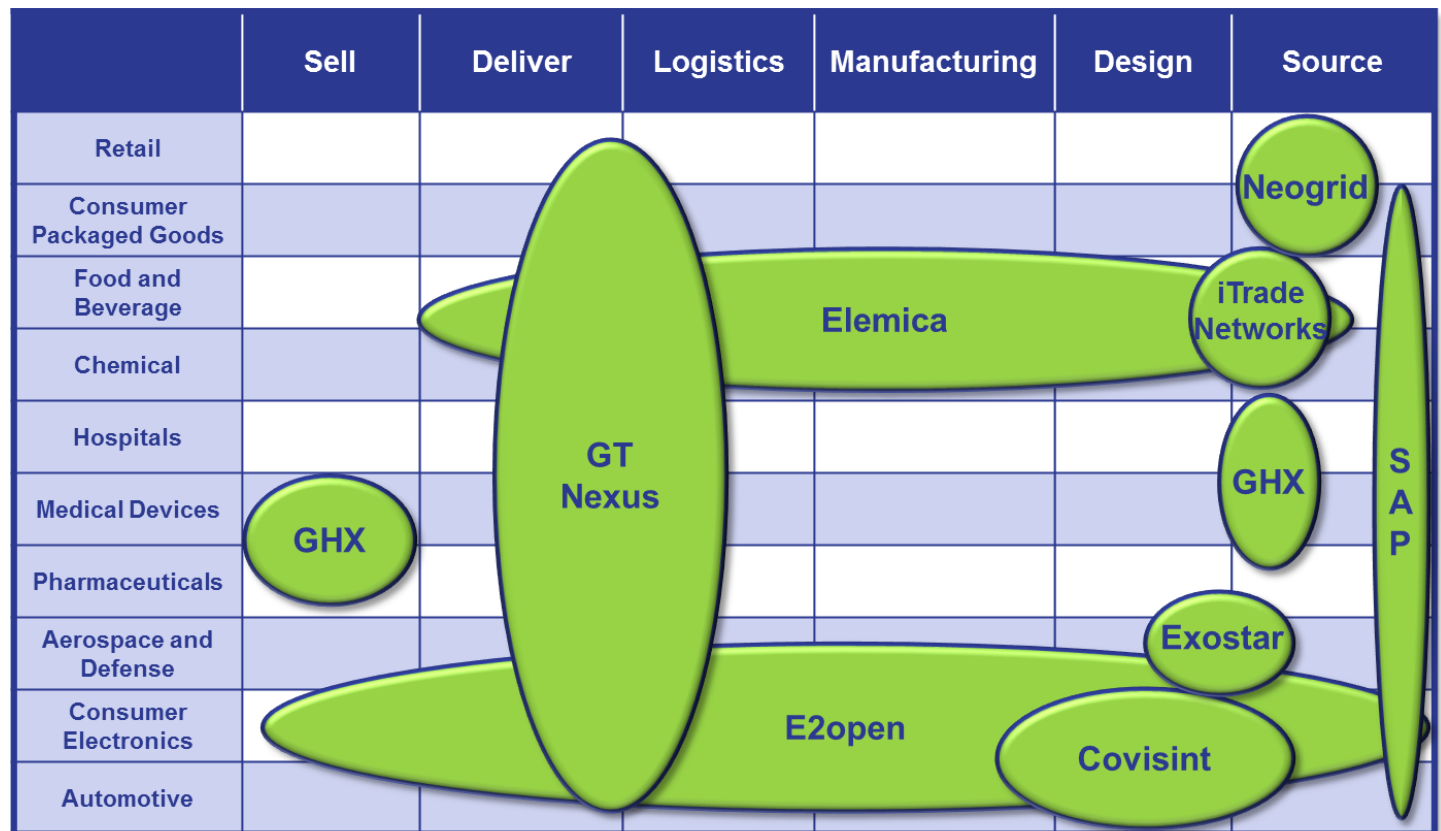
| | Sell | Deliver | Logistics | Manufacturing | Design | Source |
|---|---|---|---|---|---|---|
| Retail | | | | | | |
| Consumer Packaged Goods | | | | | | |
| Food and Beverage | | | | | | |
| Chemical | | | | | | |
| Hospitals | | | | | | |
| Medical Devices | | | | | | |
| Pharmaceuticals | | | | | | |
| Aerospace and Defense | | | | | | |
| Consumer Electronics | | | | | | |
| Automotive | | | | | | |

Neogrid

iTrade Networks

Elemica

GT Nexus

GHX

GHX

S A P

Exostar

E2open

Covisint